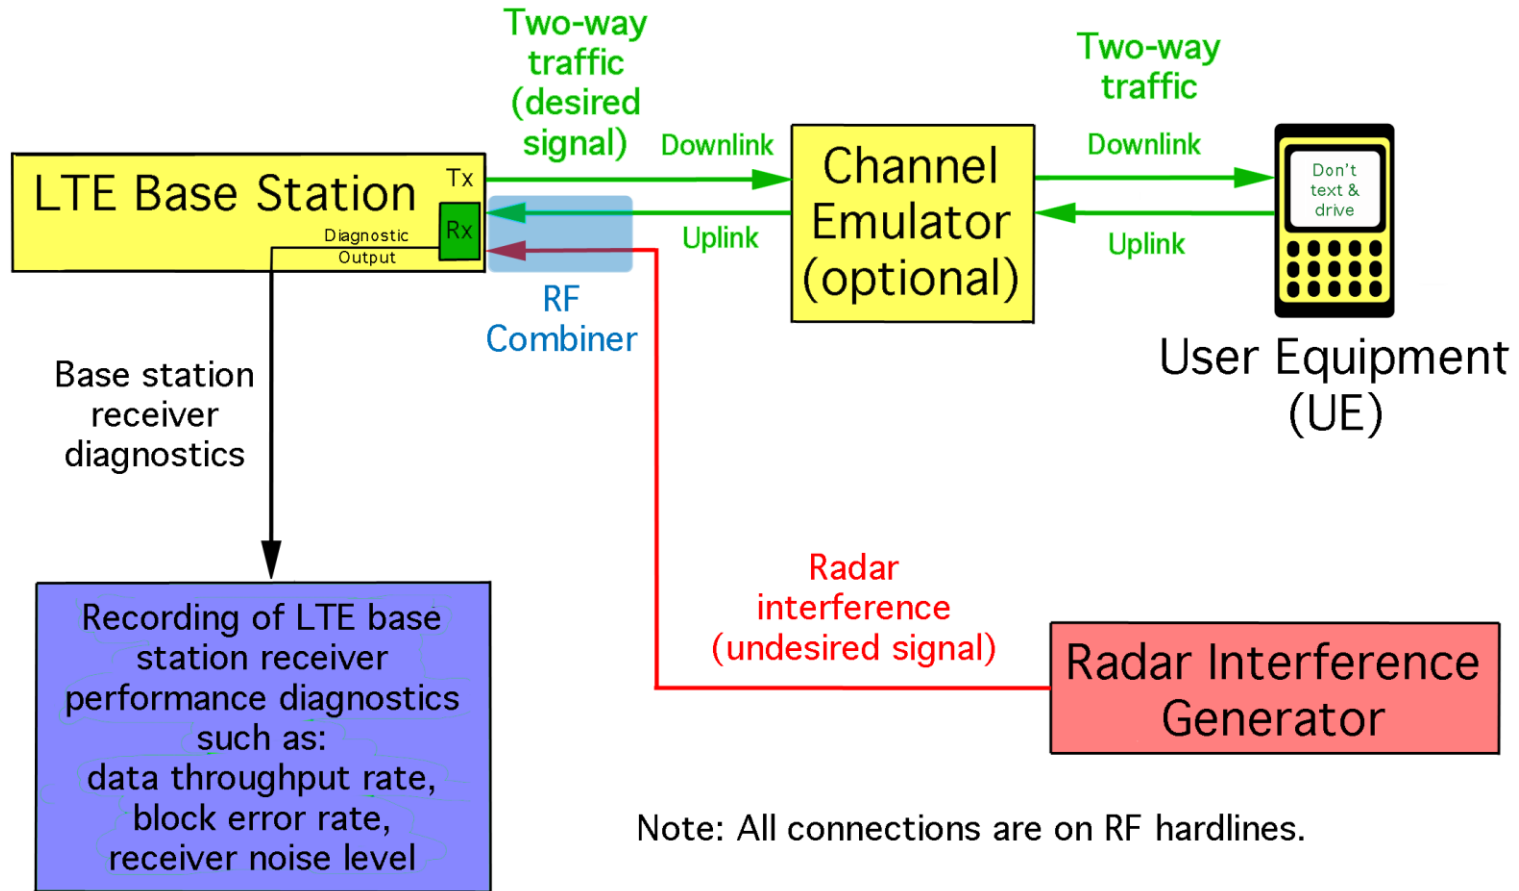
Two-way traffic (desired signal)

Two-way traffic

LTE Base Station

Tx

Rx

Diagnostic Output

Downlink

Uplink

Channel Emulator (optional)

Downlink

Uplink

Don't text & drive

User Equipment (UE)

RF Combiner

Base station receiver diagnostics

Recording of LTE base station receiver performance diagnostics such as: data throughput rate, block error rate, receiver noise level

Radar interference (undesired signal)

Radar Interference Generator

Note: All connections are on RF hardlines.